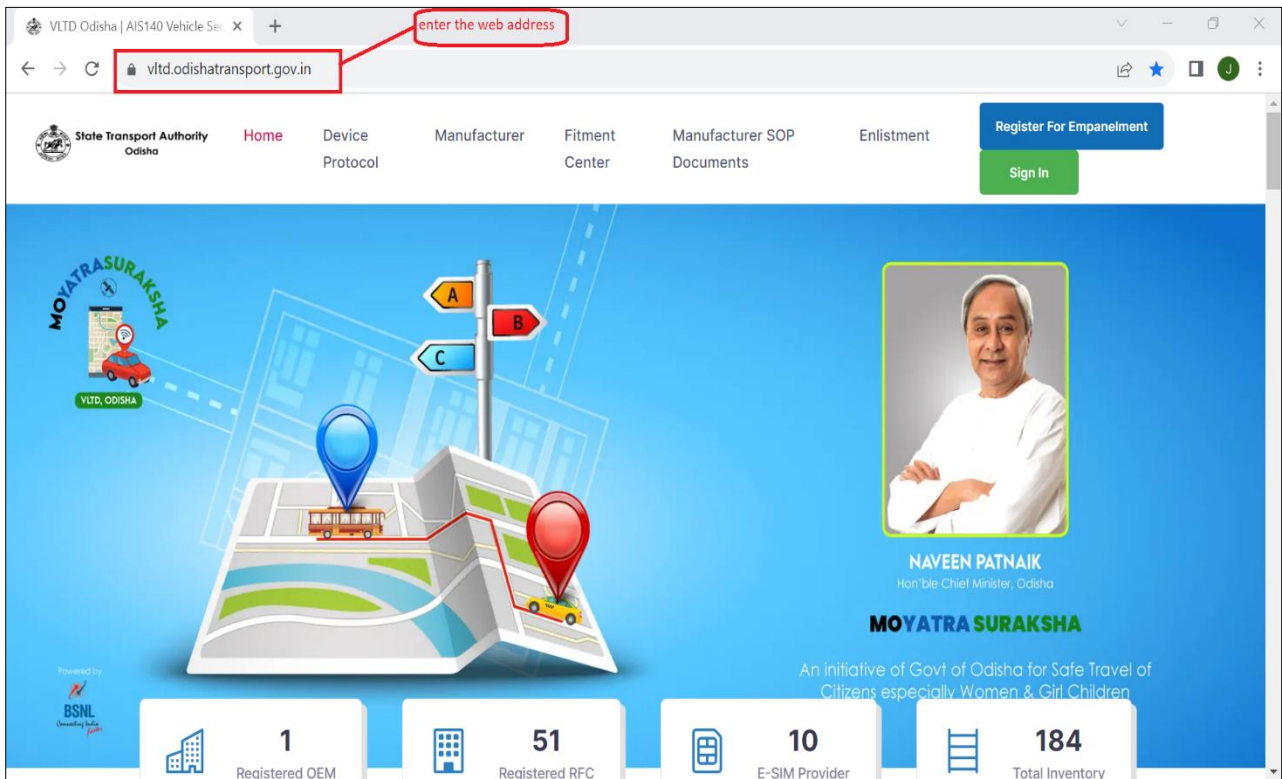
VLTD Odisha | AIS140 Vehicle Sec ×

enter the web address

vltd.odishatransport.gov.in

J

State Transport Authority Odisha

Home

Device Protocol

Manufacturer

Fitment Center

Manufacturer SOP Documents

Enlistment

Register For Empanelment

Sign In

MOYATRASURAKSHA

VLTD, ODISHA

A

B

C

TAXI

NAVEEN PATNAIK
Hon'ble Chief Minister, Odisha

MOYATRA SURAKSHA

An initiative of Govt of Odisha for Safe Travel of Citizens especially Women & Girl Children

Powered by
BSNL
Connecting India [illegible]

1
Registered OEM

51
Registered RFC

10
E-SIM Provider

184
Total Inventory